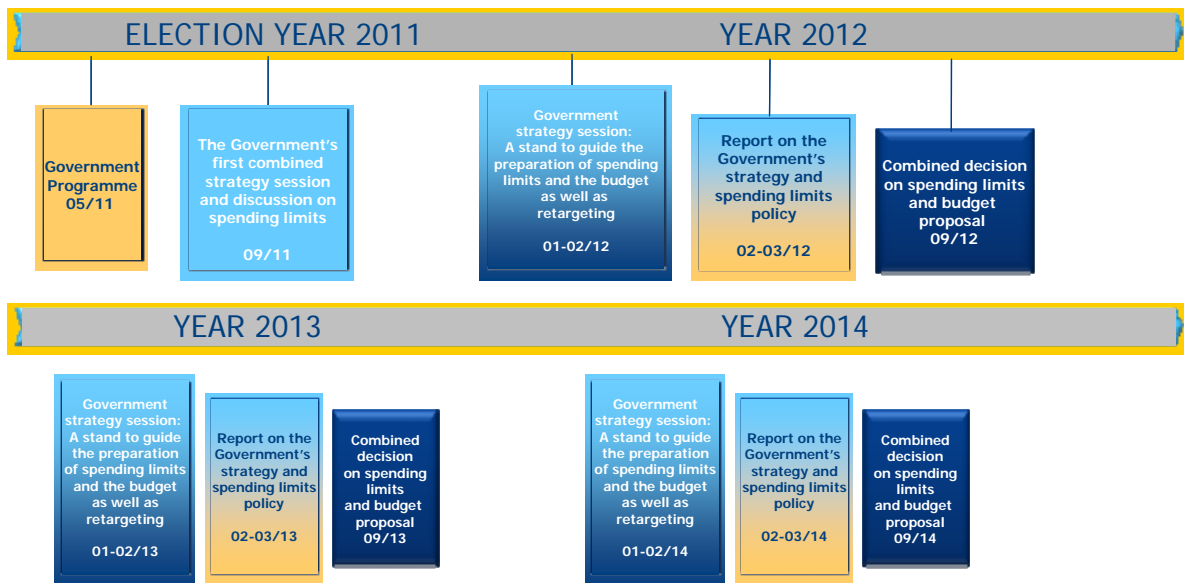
ELECTION YEAR 2011

YEAR 2012

Government Programme 05/11

The Government's first combined strategy session and discussion on spending limits

09/11

Government strategy session: A stand to guide the preparation of spending limits and the budget as well as retargeting

01-02/12

Report on the Government's strategy and spending limits policy

02-03/12

Combined decision on spending limits and budget proposal 09/12

YEAR 2013

YEAR 2014

Government strategy session: A stand to guide the preparation of spending limits and the budget as well as retargeting

01-02/13

Report on the Government's strategy and spending limits policy

02-03/13

Combined decision on spending limits and budget proposal 09/13

Government strategy session: A stand to guide the preparation of spending limits and the budget as well as retargeting

01-02/14

Report on the Government's strategy and spending limits policy

02-03/14

Combined decision on spending limits and budget proposal 09/14